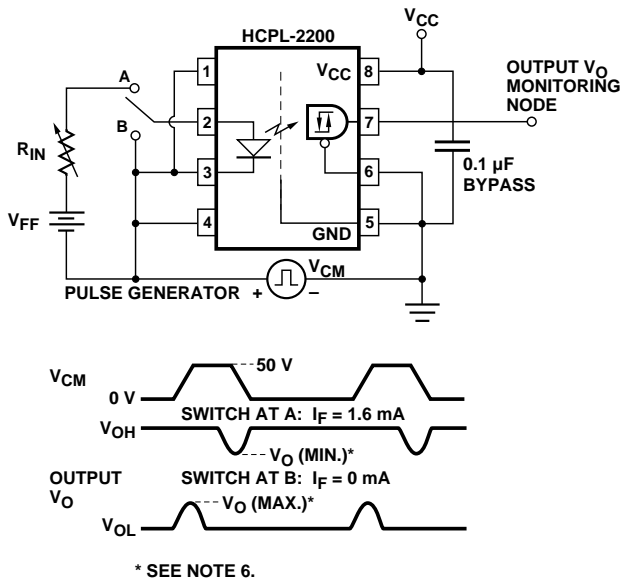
HCPL-2200

$V_{CC}$

A

1

$V_{CC}$

8

OUTPUT $V_O$ MONITORING NODE

2

7

$R_{IN}$

B

3

6

0.1 µF BYPASS

$V_{FF}$

4

GND

5

$V_{CM}$

PULSE GENERATOR + –

$V_{CM}$

50 V

0 V

SWITCH AT A: $I_F$ = 1.6 mA

$V_{OH}$

$V_O$ (MIN.)*

OUTPUT $V_O$

SWITCH AT B: $I_F$ = 0 mA

$V_O$ (MAX.)*

$V_{OL}$

* SEE NOTE 6.